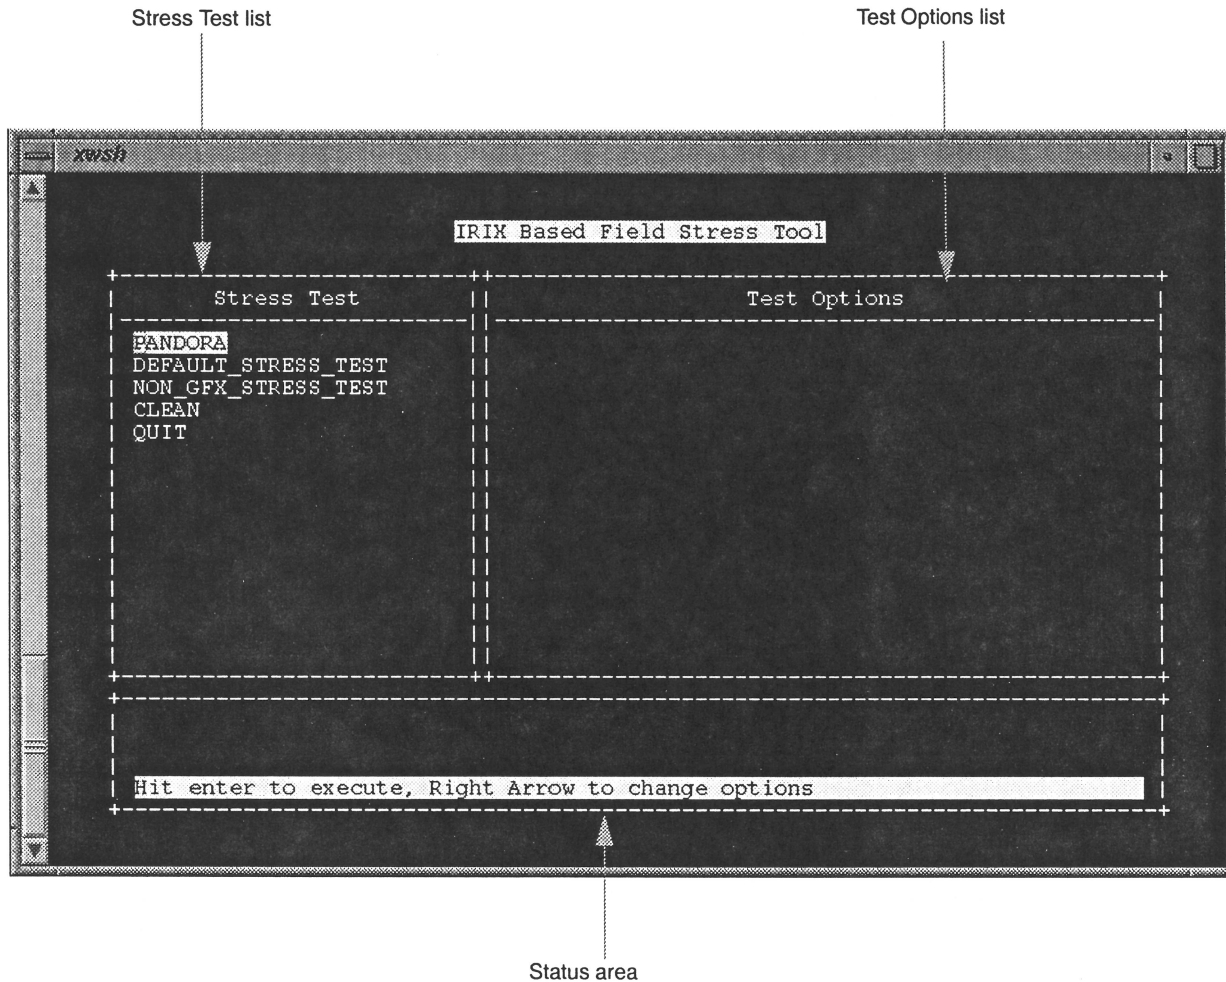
Stress Test list

Test Options list

xwsh

IRIX Based Field Stress Tool

Stress Test

Test Options

PANDORA
DEFAULT_STRESS_TEST
NON_GFX_STRESS_TEST
CLEAN
QUIT

Hit enter to execute, Right Arrow to change options

Status area